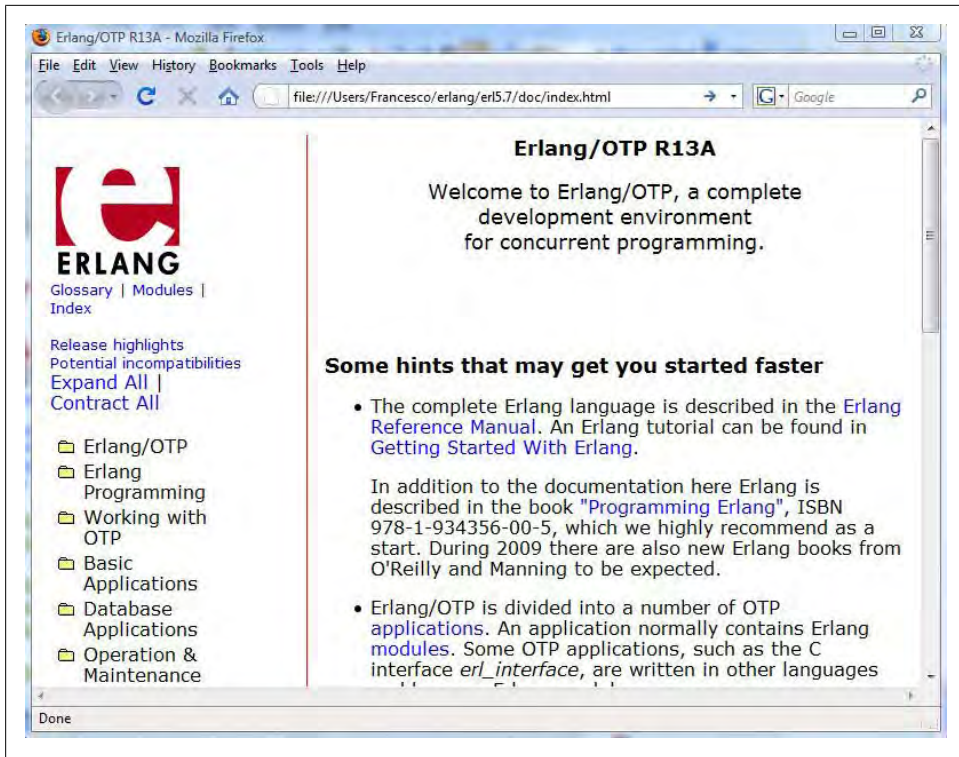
Erlang/OTP R13A - Mozilla Firefox

File Edit View History Bookmarks Tools Help

file:///Users/Francesco/erlang/erl5.7/doc/index.html

Google

ERLANG

Glossary | Modules | Index

Release highlights
Potential incompatibilities
Expand All | Contract All

Erlang/OTP
Erlang Programming
Working with OTP
Basic Applications
Database Applications
Operation & Maintenance

Erlang/OTP R13A

Welcome to Erlang/OTP, a complete development environment for concurrent programming.

Some hints that may get you started faster

• The complete Erlang language is described in the Erlang Reference Manual. An Erlang tutorial can be found in Getting Started With Erlang.

In addition to the documentation here Erlang is described in the book "Programming Erlang", ISBN 978-1-934356-00-5, which we highly recommend as a start. During 2009 there are also new Erlang books from O'Reilly and Manning to be expected.

• Erlang/OTP is divided into a number of OTP applications. An application normally contains Erlang modules. Some OTP applications, such as the C interface *erl_interface*, are written in other languages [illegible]

Done